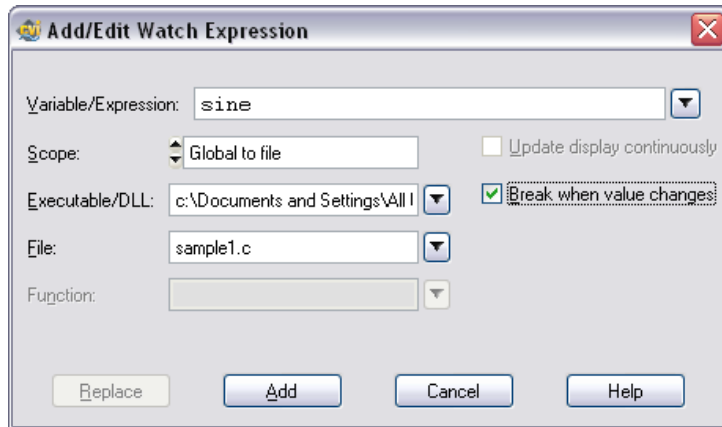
Add/Edit Watch Expression

Variable/Expression: sine

Scope: Global to file

Update display continuously

Executable/DLL: c:\Documents and Settings\All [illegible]

Break when value changes

File: sample1.c

Function:

Replace

Add

Cancel

Help